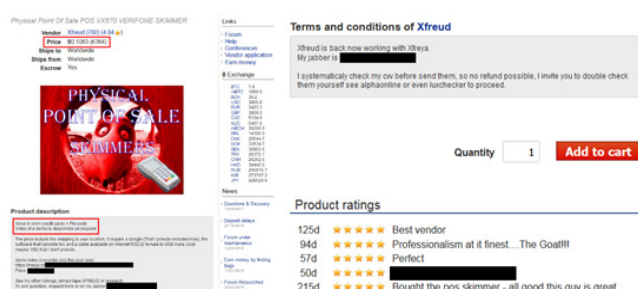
Physical Point Of Sale POS VX670 VERIFONE SKIMMER

Vendor Xfreud (780) (4.94★)
Price B0.1063 ($364)
Ships to Worldwide
Ships from Worldwide
Escrow Yes

PHYSICAL POINT OF SALE SKIMMERS

Product description

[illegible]

Links
Forum
Help
Conferences
Vendor application
Earn money

Exchange

News
Downtime & Recovery
Deposit delays
Forum under maintenance
Earn money by finding bugs
Forum Relaunched

Terms and conditions of Xfreud

Xfreud is back now working with Xfreya
My jabber is

I systematicaly check my cvv before send them, so no refund possible, I invite you to double check them yourself see alphaonline or even luxchecker to proceed.

Quantity 1 Add to cart

Product ratings

125d ★★★★★ Best vendor
94d ★★★★★ Professionalism at it finest....The Goat!!!
57d ★★★★★ Perfect
50d ★★★★★
215d ★★★★★ Bought the pos skimmer - all good this guy is great